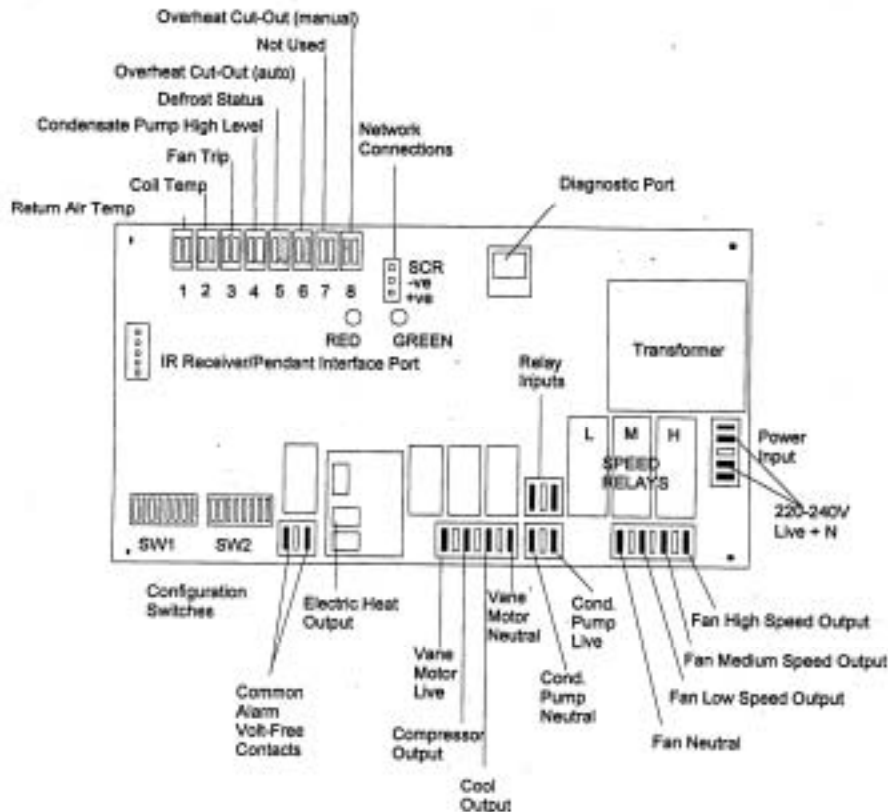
Overheat Cut-Out (manual)
Not Used
Overheat Cut-Out (auto)
Defrost Status
Condensate Pump High Level
Fan Trip
Coil Temp
Return Air Temp
Network Connections
Diagnostic Port
1 2 3 4 5 6 7 8
SCR
-ve
+ve
RED GREEN
IR Receiver/Pendant Interface Port
Relay Inputs
Transformer
L M H
SPEED RELAYS
Power Input
220-240V Live + N
SW1 SW2
Configuration Switches
Electric Heat Output
Common Alarm Volt-Free Contacts
Vane Motor Live
Compressor Output
Cool Output
Vane Motor Neutral
Cond. Pump Neutral
Cond. Pump Live
Fan High Speed Output
Fan Medium Speed Output
Fan Low Speed Output
Fan Neutral